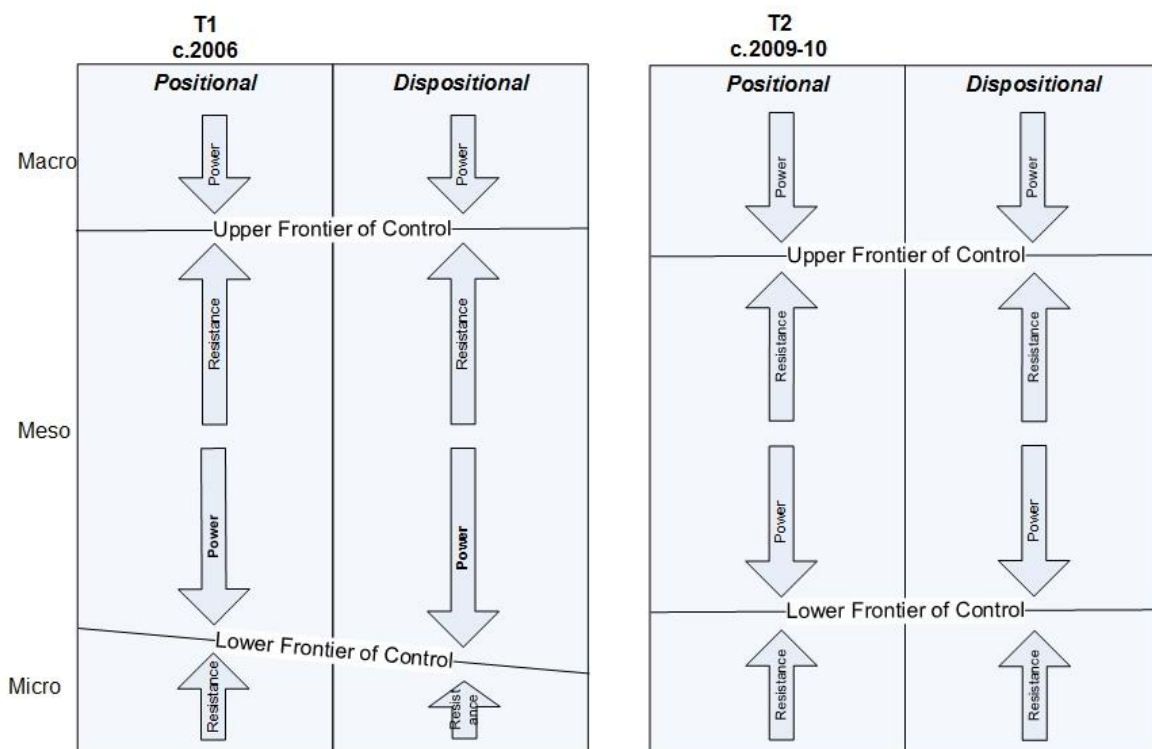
T1
c.2006

| Positional | Dispositional |
|---|---|
| Power | Power |

Macro

Upper Frontier of Control

Resistance

Resistance

Meso

Power

Power

Lower Frontier of Control

Micro

Resistance

Resistance

T2
c.2009-10

| Positional | Dispositional |
|---|---|
| Power | Power |

Upper Frontier of Control

Resistance

Resistance

Power

Power

Lower Frontier of Control

Resistance

Resistance